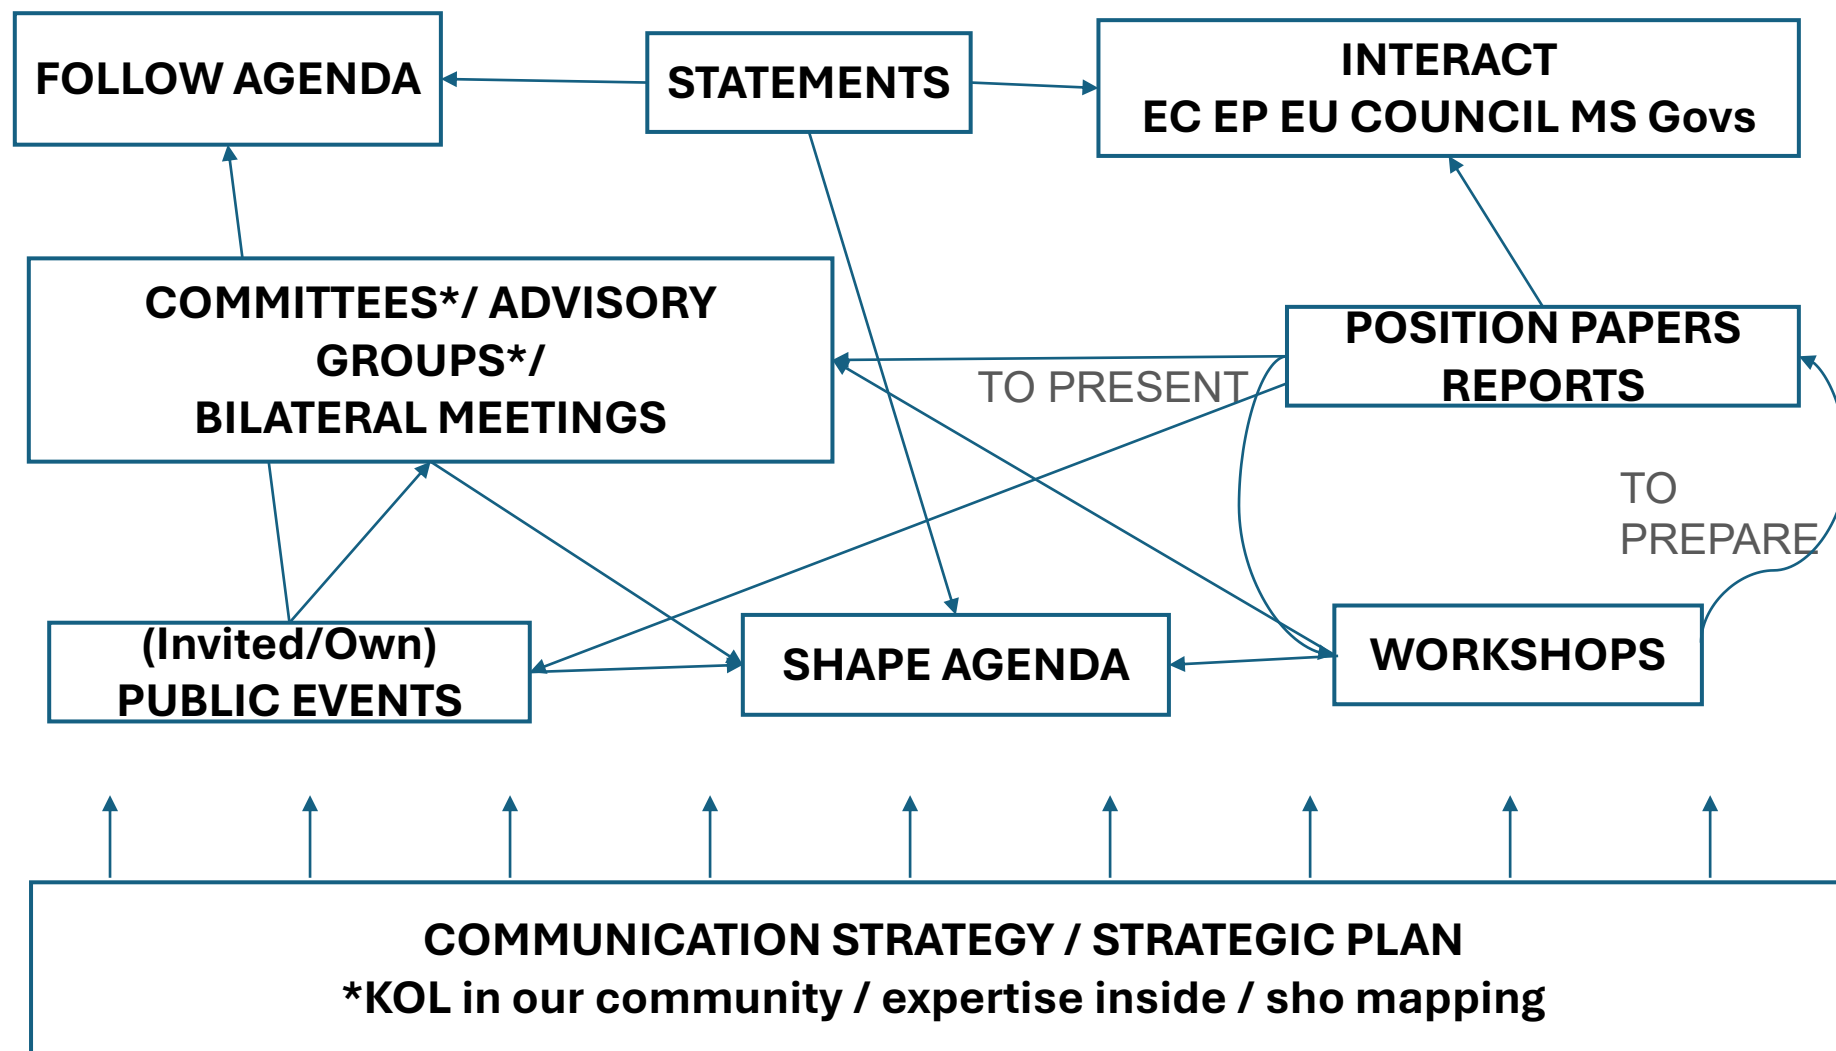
FOLLOW AGENDA

STATEMENTS

INTERACT
EC EP EU COUNCIL MS Govs

COMMITTEES*/ ADVISORY GROUPS*/
BILATERAL MEETINGS

POSITION PAPERS
REPORTS

TO PRESENT

TO PREPARE

(Invited/Own)
PUBLIC EVENTS

SHAPE AGENDA

WORKSHOPS

COMMUNICATION STRATEGY / STRATEGIC PLAN
*KOL in our community / expertise inside / sho mapping